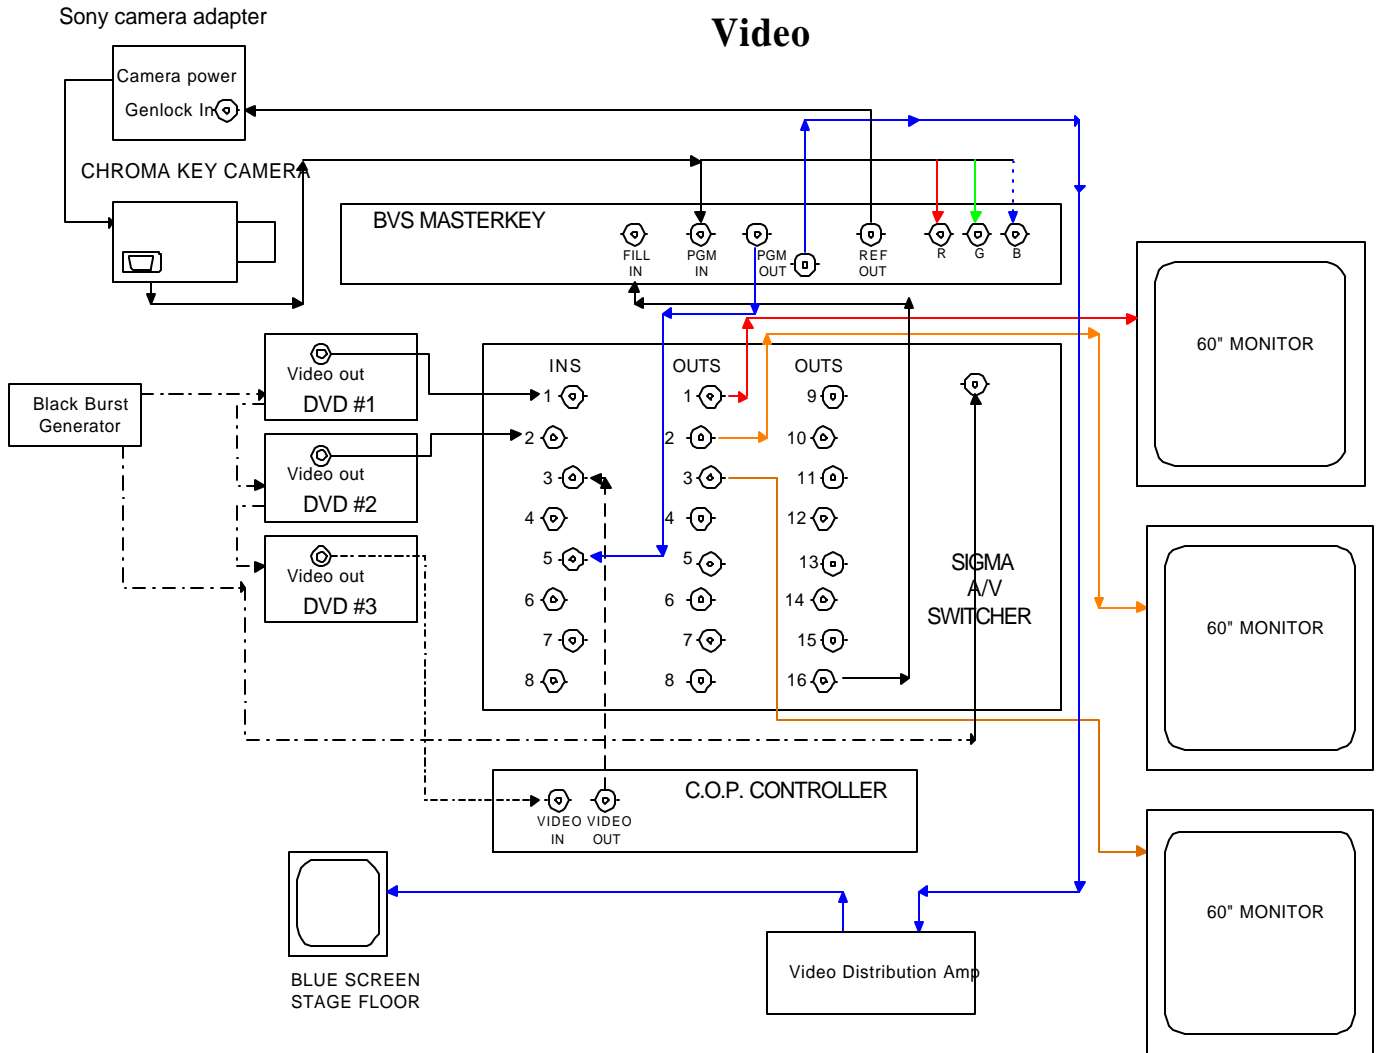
Sony camera adapter

Video

Camera power

Genlock In

CHROMA KEY CAMERA

BVS MASTERKEY

FILL IN

PGM IN

PGM OUT

REF OUT

R

G

B

60" MONITOR

Black Burst Generator

Video out
DVD #1

Video out
DVD #2

Video out
DVD #3

INS

OUTS

OUTS

1
2
3
4
5
6
7
8

1
2
3
4
5
6
7
8

9
10
11
12
13
14
15
16

SIGMA A/V SWITCHER

60" MONITOR

60" MONITOR

C.O.P. CONTROLLER

VIDEO IN

VIDEO OUT

BLUE SCREEN STAGE FLOOR

Video Distribution Amp